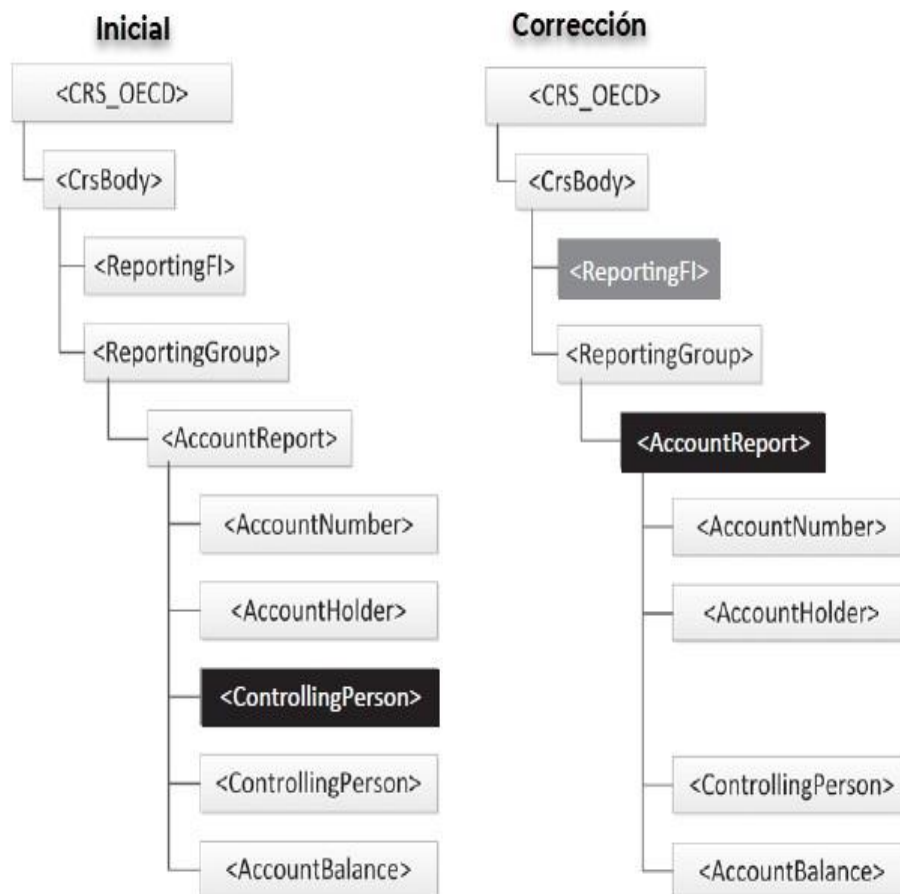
Inicial

<CRS_OECD>

<CrsBody>

<ReportingFI>

<ReportingGroup>

<AccountReport>

<AccountNumber>

<AccountHolder>

<ControllingPerson>

<ControllingPerson>

<AccountBalance>

Corrección

<CRS_OECD>

<CrsBody>

<ReportingFI>

<ReportingGroup>

<AccountReport>

<AccountNumber>

<AccountHolder>

<ControllingPerson>

<AccountBalance>